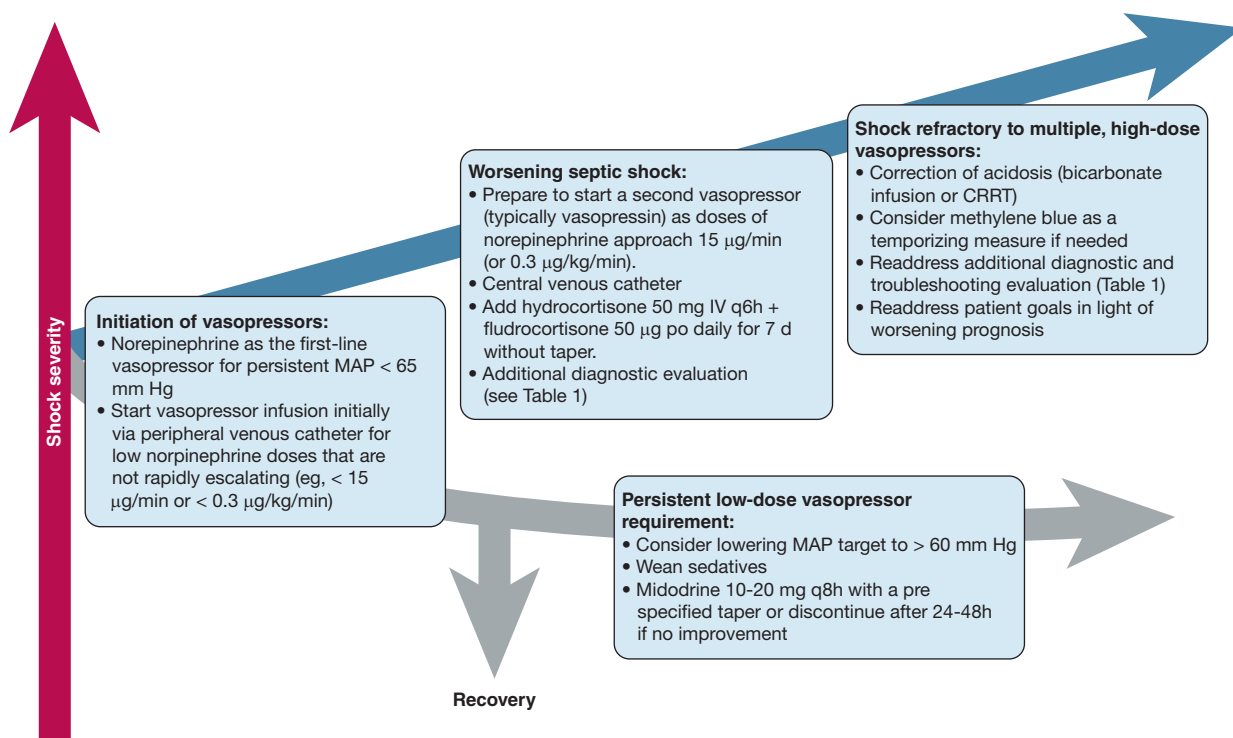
Shock severity

Initiation of vasopressors:
• Norepinephrine as the first-line vasopressor for persistent MAP < 65 mm Hg
• Start vasopressor infusion initially via peripheral venous catheter for low norpinephrine doses that are not rapidly escalating (eg, < 15 μg/min or < 0.3 μg/kg/min)

Worsening septic shock:
• Prepare to start a second vasopressor (typically vasopressin) as doses of norepinephrine approach 15 μg/min (or 0.3 μg/kg/min).
• Central venous catheter
• Add hydrocortisone 50 mg IV q6h + fludrocortisone 50 μg po daily for 7 d without taper.
• Additional diagnostic evaluation (see Table 1)

Shock refractory to multiple, high-dose vasopressors:
• Correction of acidosis (bicarbonate infusion or CRRT)
• Consider methylene blue as a temporizing measure if needed
• Readdress additional diagnostic and troubleshooting evaluation (Table 1)
• Readdress patient goals in light of worsening prognosis

Persistent low-dose vasopressor requirement:
• Consider lowering MAP target to > 60 mm Hg
• Wean sedatives
• Midodrine 10-20 mg q8h with a pre specified taper or discontinue after 24-48h if no improvement

Recovery